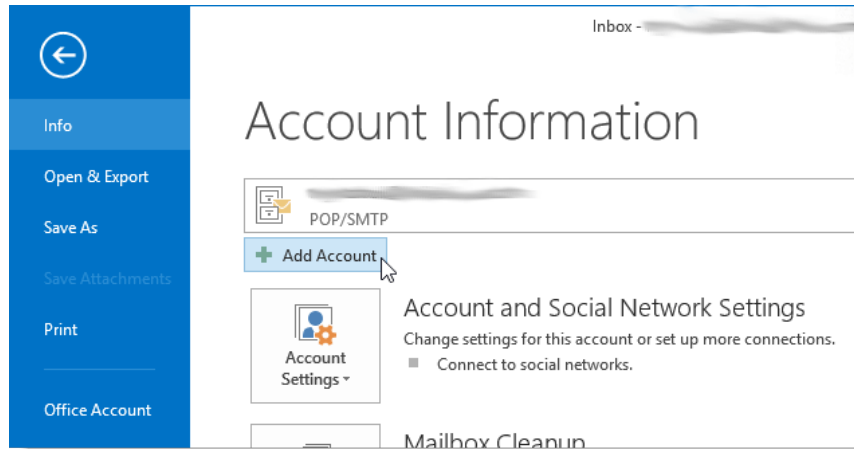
Info

Open & Export

Save As

Save Attachments

Print

Office Account

Inbox - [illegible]

Account Information

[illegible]
POP/SMTP

Add Account

Account Settings

Account and Social Network Settings

Change settings for this account or set up more connections.

Connect to social networks.

Mailbox Cleanup